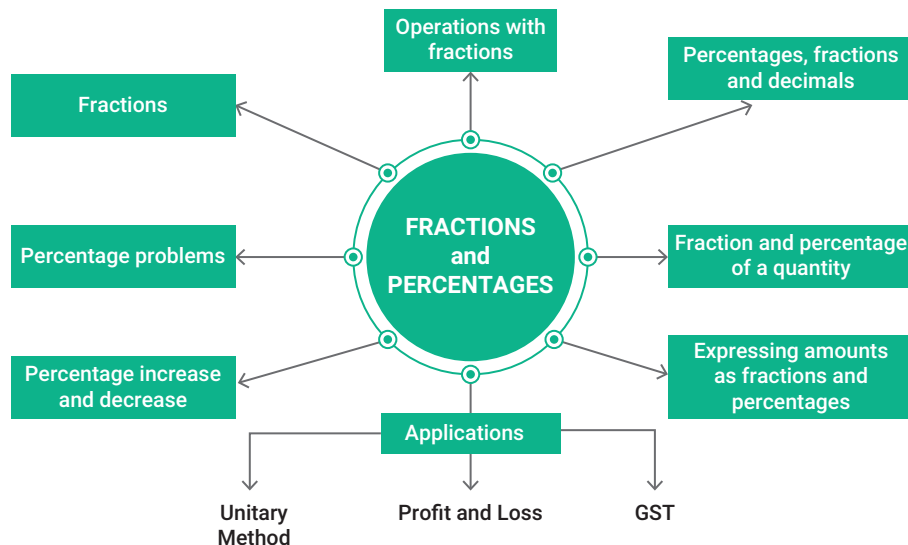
Operations with fractions

Percentages, fractions and decimals

Fractions

FRACTIONS and PERCENTAGES

Percentage problems

Fraction and percentage of a quantity

Percentage increase and decrease

Expressing amounts as fractions and percentages

Applications

Unitary Method

Profit and Loss

GST